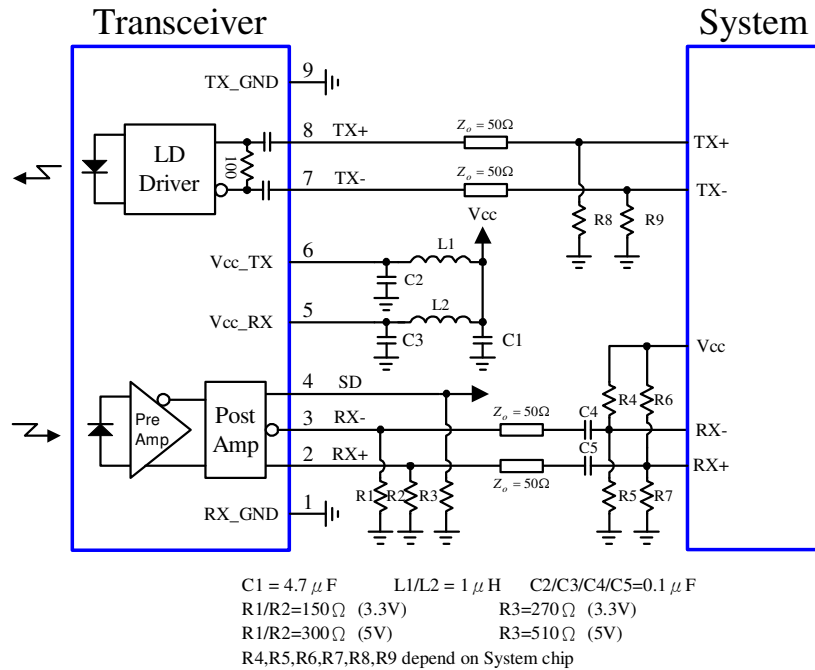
Transceiver

System

9 TX_GND

LD Driver

100

8 TX+

7 TX-

$Z_o = 50\Omega$

$Z_o = 50\Omega$

TX+

TX-

Vcc

R8 R9

6 Vcc_TX

L1

C2

5 Vcc_RX

L2

C3

C1

Vcc

Pre Amp

Post Amp

4 SD

3 RX-

2 RX+

$Z_o = 50\Omega$

C4

C5

$Z_o = 50\Omega$

R4 R6

RX-

RX+

R1 R2 R3

R5 R7

1 RX_GND

C1 = 4.7 $\mu$F L1/L2 = 1 $\mu$H C2/C3/C4/C5=0.1 $\mu$F
R1/R2=150$\Omega$ (3.3V) R3=270$\Omega$ (3.3V)
R1/R2=300$\Omega$ (5V) R3=510$\Omega$ (5V)
R4,R5,R6,R7,R8,R9 depend on System chip